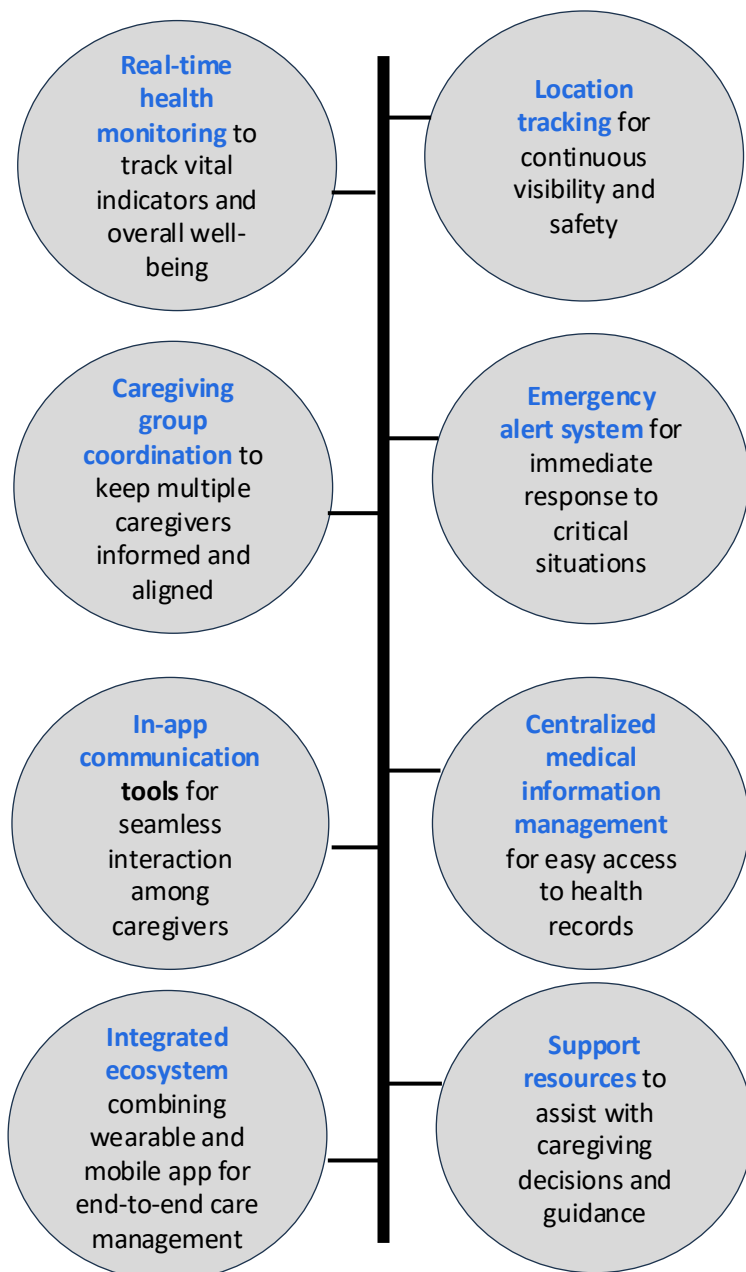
Real-time health monitoring to track vital indicators and overall well-being

Location tracking for continuous visibility and safety

Caregiving group coordination to keep multiple caregivers informed and aligned

Emergency alert system for immediate response to critical situations

In-app communication tools for seamless interaction among caregivers

Centralized medical information management for easy access to health records

Integrated ecosystem combining wearable and mobile app for end-to-end care management

Support resources to assist with caregiving decisions and guidance